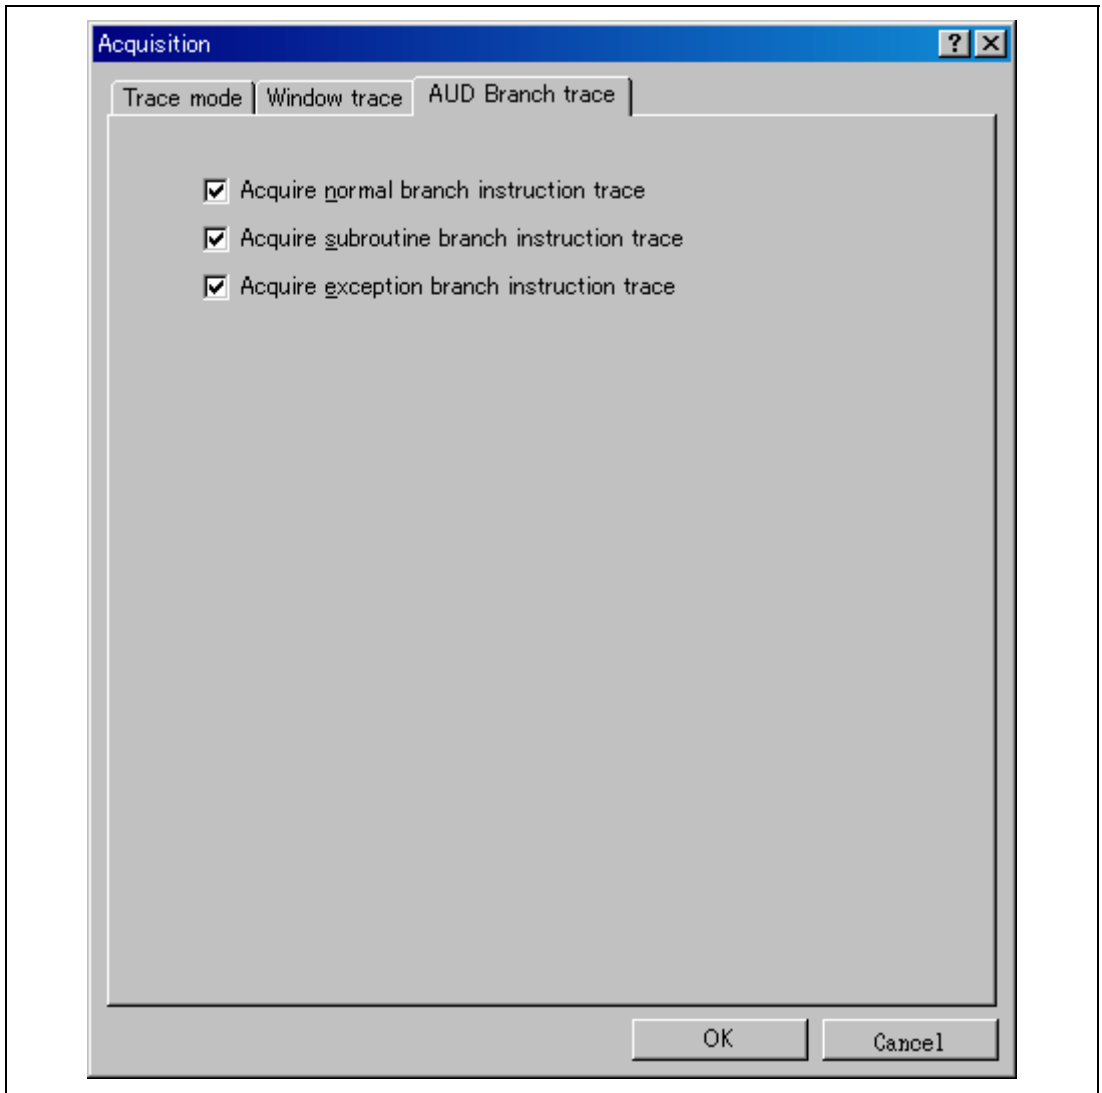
Acquisition

? X

Trace mode | Window trace | AUD Branch trace

Acquire normal branch instruction trace

Acquire subroutine branch instruction trace

Acquire exception branch instruction trace

OK

Cancel